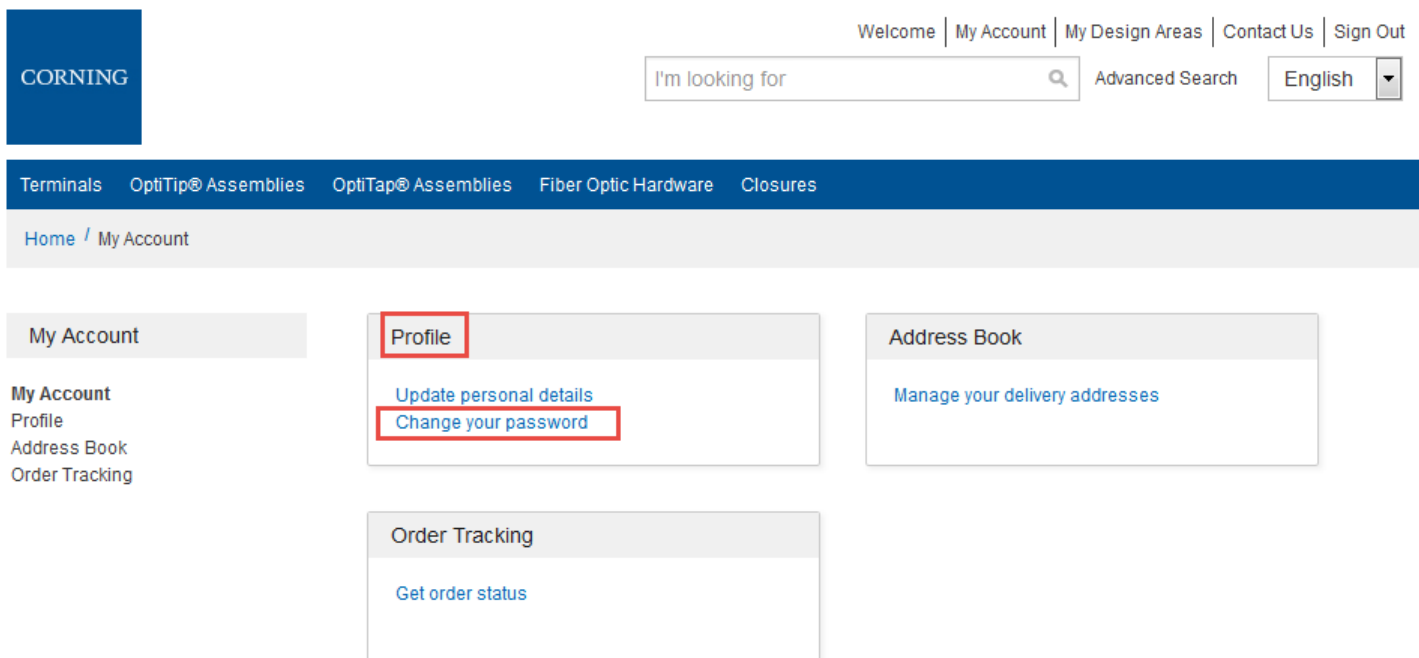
CORNING

Welcome | My Account | My Design Areas | Contact Us | Sign Out

I'm looking for

Advanced Search

English

Terminals OptiTip® Assemblies OptiTap® Assemblies Fiber Optic Hardware Closures

Home / My Account

My Account

My Account
Profile
Address Book
Order Tracking

Profile

Update personal details
Change your password

Address Book

Manage your delivery addresses

Order Tracking

Get order status